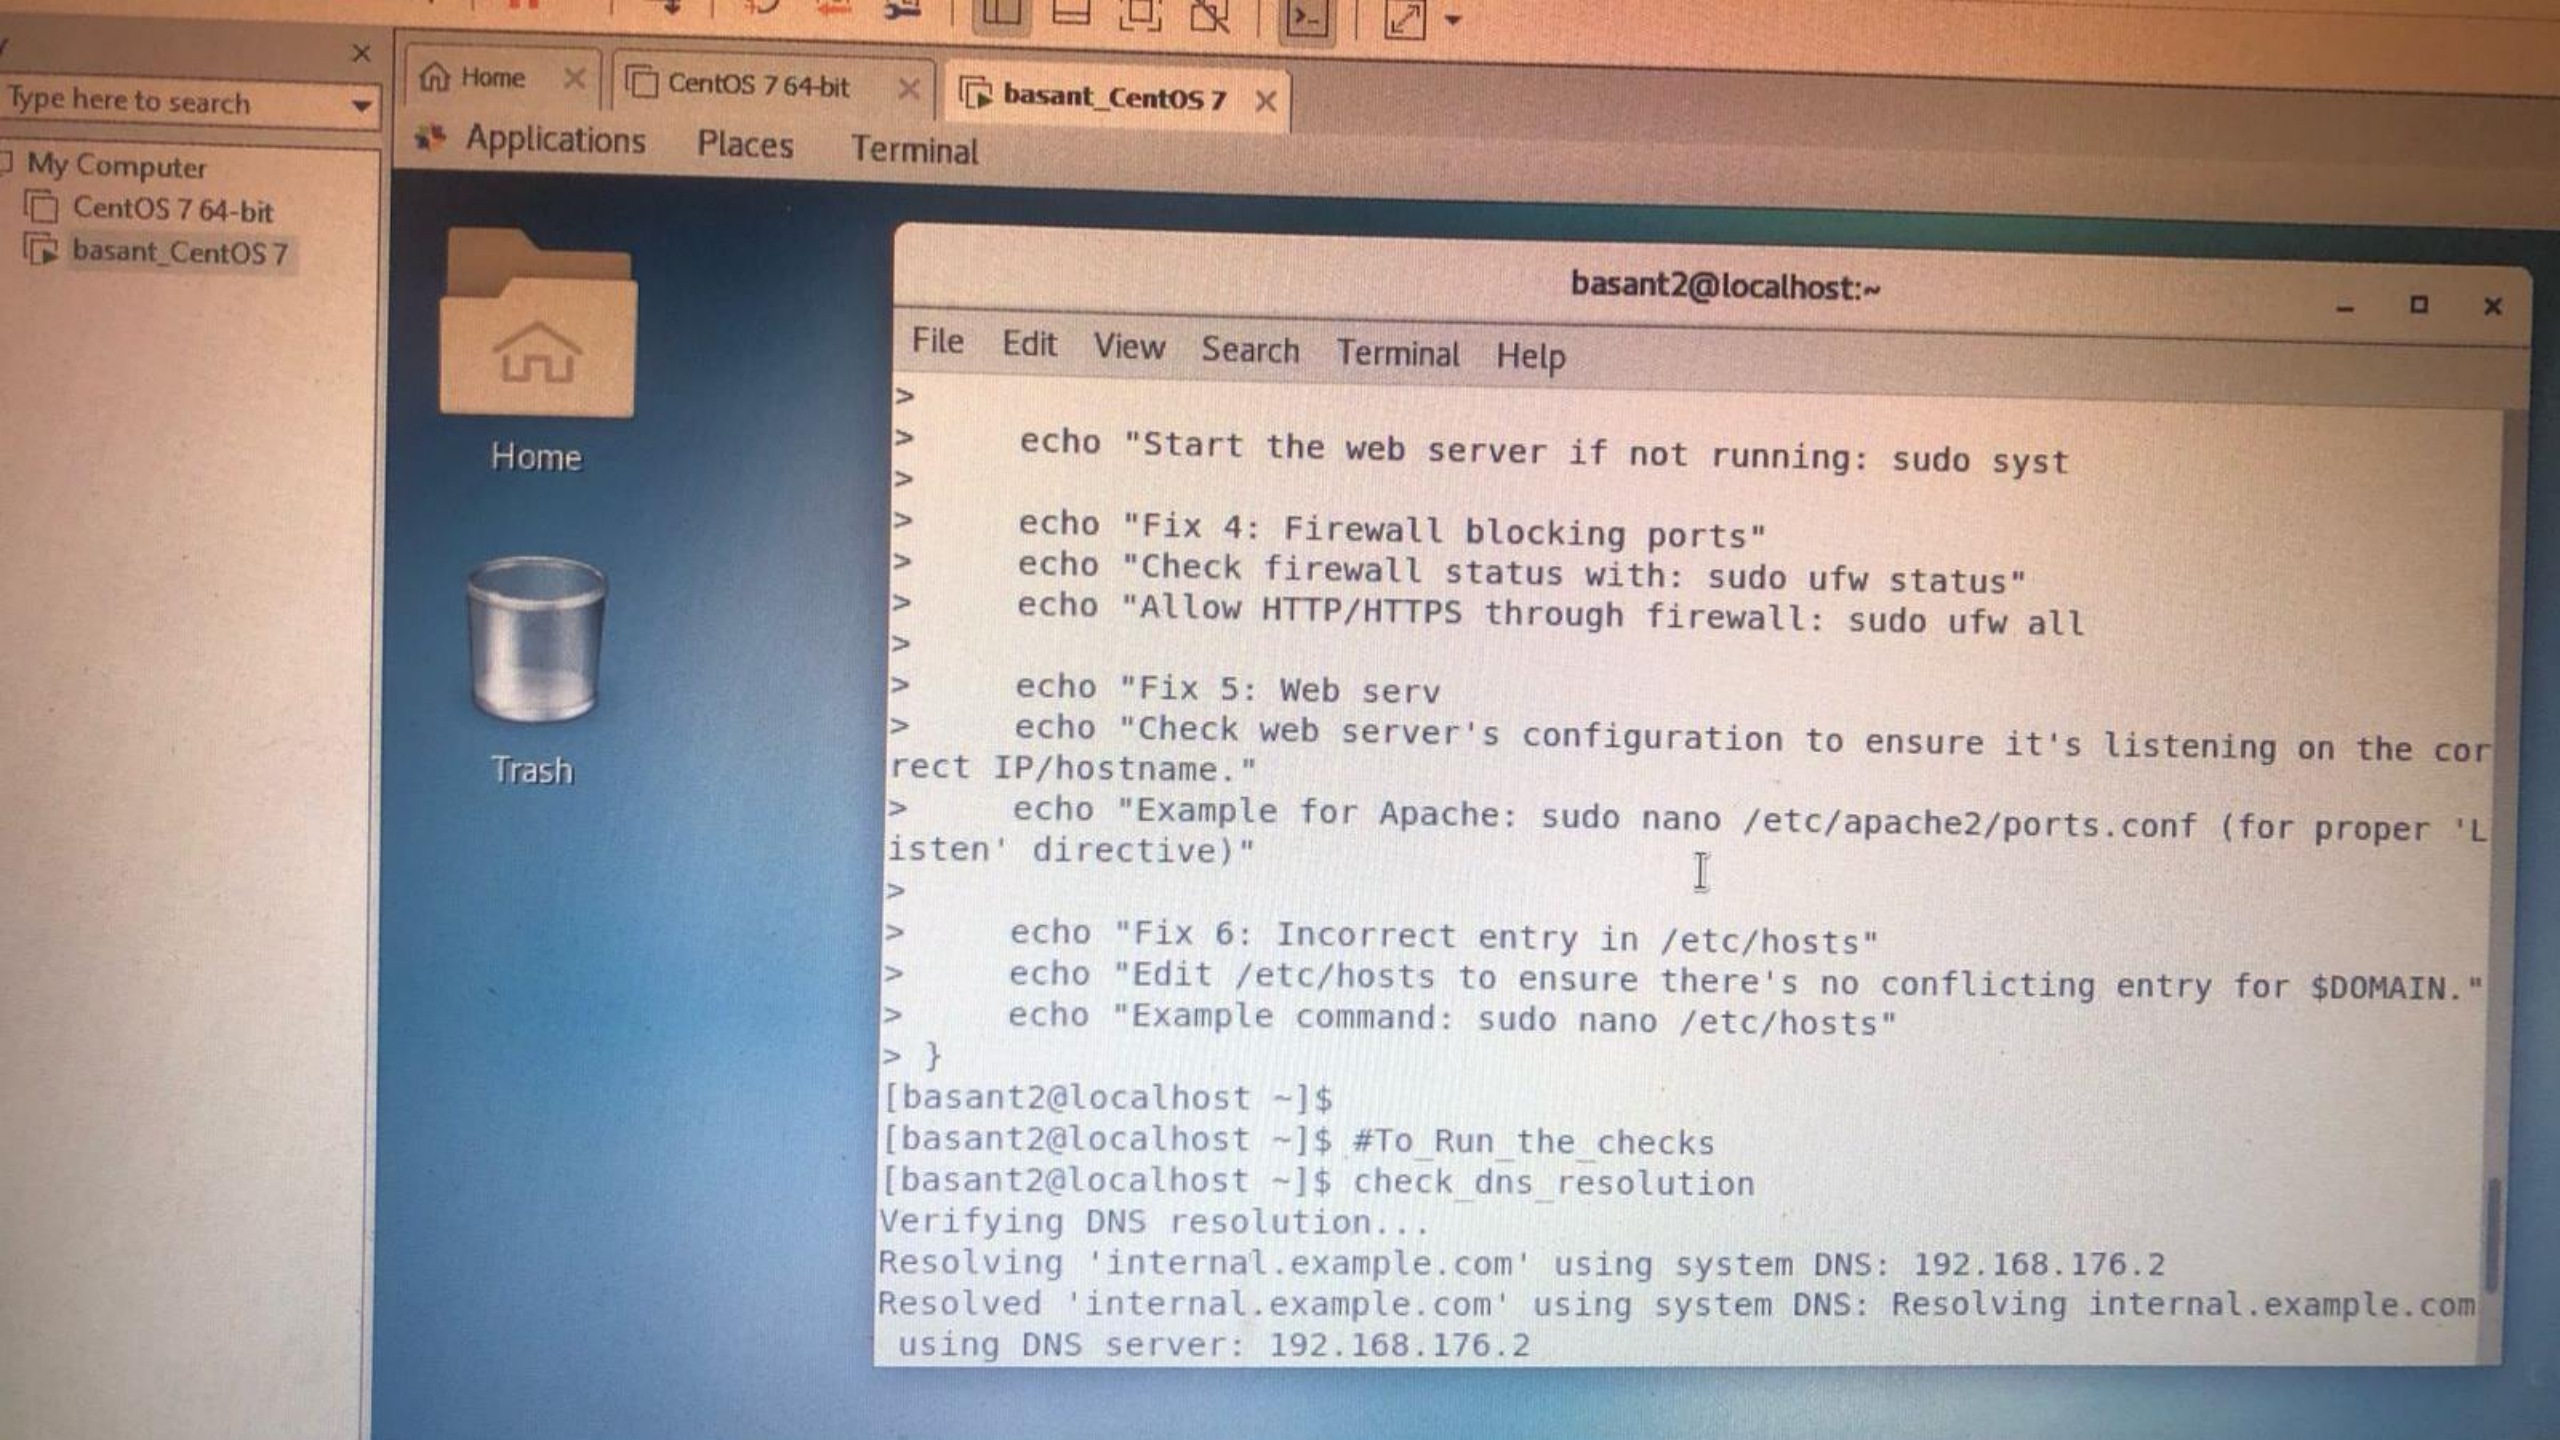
Type here to search
My Computer
CentOS 7 64-bit
basant_CentOS 7

Home
CentOS 7 64-bit
basant_CentOS 7

Applications Places Terminal

Home
Trash

basant2@localhost:~

File Edit View Search Terminal Help

>
>     echo "Start the web server if not running: sudo syst
>
>     echo "Fix 4: Firewall blocking ports"
>     echo "Check firewall status with: sudo ufw status"
>     echo "Allow HTTP/HTTPS through firewall: sudo ufw all
>
>     echo "Fix 5: Web serv
>     echo "Check web server's configuration to ensure it's listening on the correct IP/hostname."
>     echo "Example for Apache: sudo nano /etc/apache2/ports.conf (for proper 'Listen' directive)"
>
>     echo "Fix 6: Incorrect entry in /etc/hosts"
>     echo "Edit /etc/hosts to ensure there's no conflicting entry for $DOMAIN."
>     echo "Example command: sudo nano /etc/hosts"
> }
[basant2@localhost ~]$
[basant2@localhost ~]$ #To_Run_the_checks
[basant2@localhost ~]$ check_dns_resolution
Verifying DNS resolution...
Resolving 'internal.example.com' using system DNS: 192.168.176.2
Resolved 'internal.example.com' using system DNS: Resolving internal.example.com using DNS server: 192.168.176.2